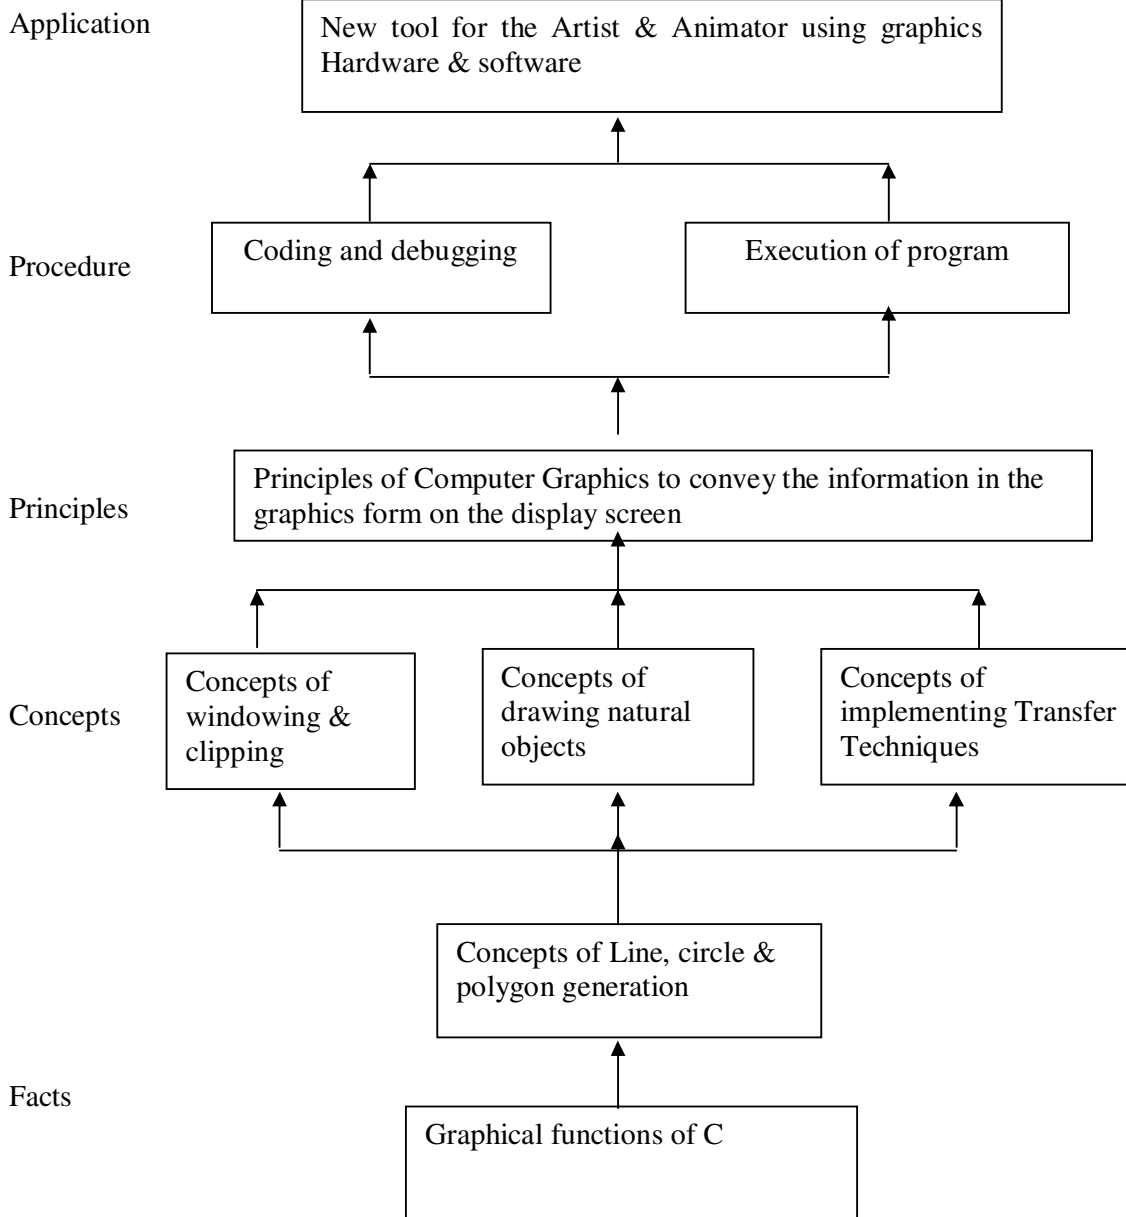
Application

New tool for the Artist & Animator using graphics Hardware & software

Procedure

Coding and debugging

Execution of program

Principles

Principles of Computer Graphics to convey the information in the graphics form on the display screen

Concepts

Concepts of windowing & clipping

Concepts of drawing natural objects

Concepts of implementing Transfer Techniques

Concepts of Line, circle & polygon generation

Facts

Graphical functions of C